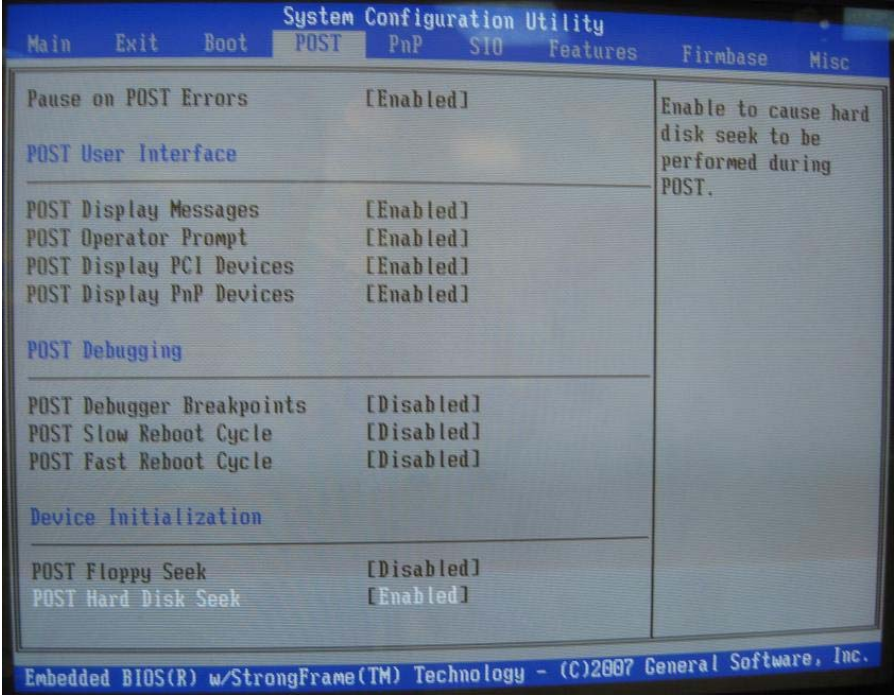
System Configuration Utility

Main Exit Boot POST PnP SIO Features Firmbase Misc

Pause on POST Errors [Enabled]

POST User Interface

POST Display Messages [Enabled]
POST Operator Prompt [Enabled]
POST Display PCI Devices [Enabled]
POST Display PnP Devices [Enabled]

POST Debugging

POST Debugger Breakpoints [Disabled]
POST Slow Reboot Cycle [Disabled]
POST Fast Reboot Cycle [Disabled]

Device Initialization

POST Floppy Seek [Disabled]
POST Hard Disk Seek [Enabled]

Enable to cause hard disk seek to be performed during POST.

Embedded BIOS(R) w/StrongFrame(TM) Technology - (C)2007 General Software, Inc.